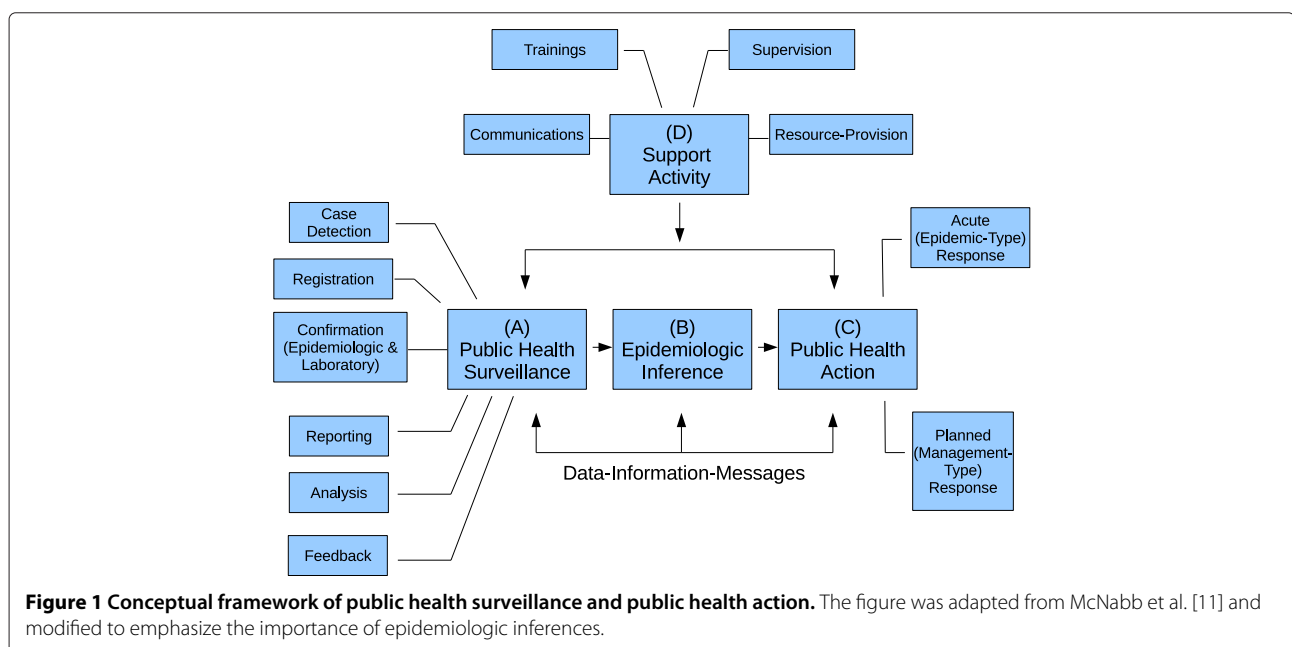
Trainings

Supervision

Communications

(D) Support Activity

Resource-Provision

Case Detection

Registration

Confirmation (Epidemiologic & Laboratory)

Reporting

Analysis

Feedback

(A) Public Health Surveillance

(B) Epidemiologic Inference

(C) Public Health Action

Acute (Epidemic-Type) Response

Planned (Management-Type) Response

Data-Information-Messages

**Figure 1 Conceptual framework of public health surveillance and public health action.** The figure was adapted from McNabb et al. [11] and modified to emphasize the importance of epidemiologic inferences.